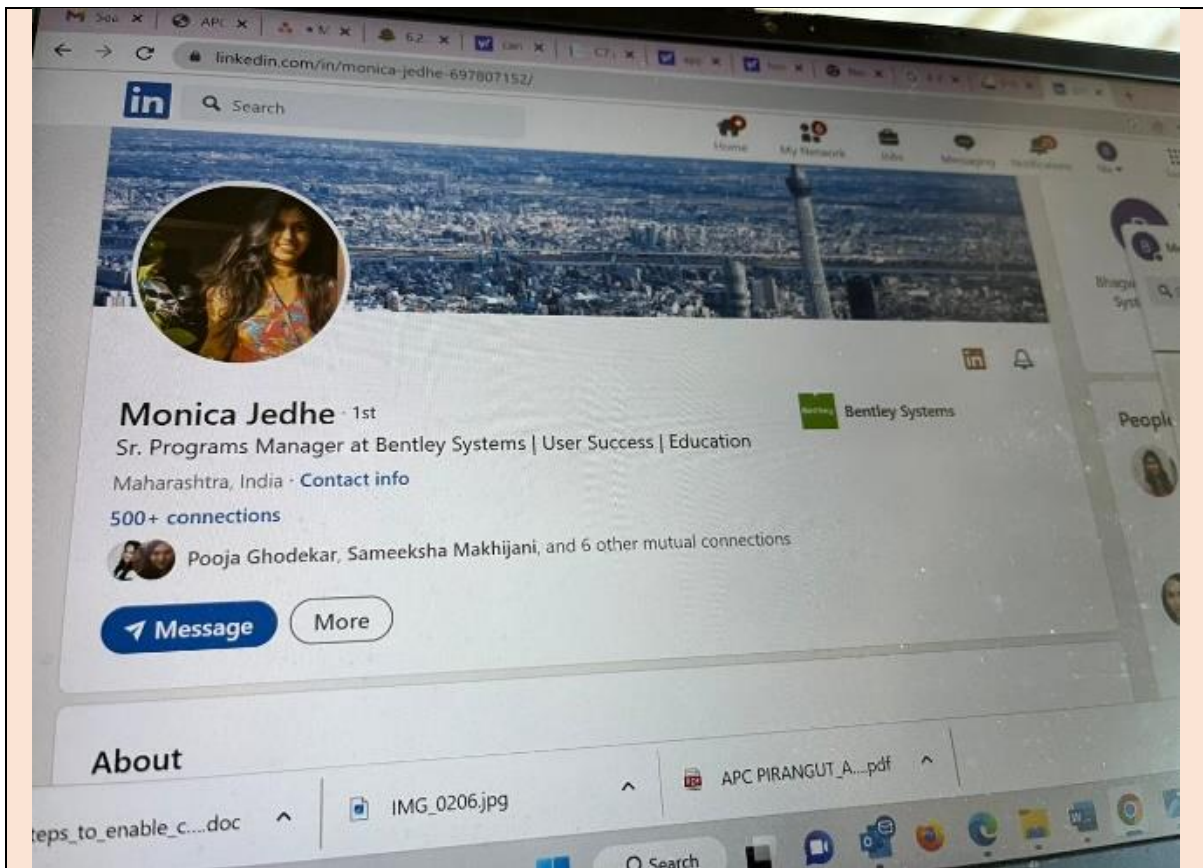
M Sea × APC × × 62 × × × × × ×

linkedin.com/in/monica-jedhe-697807152/

in Search

Home My Network Jobs Messaging Notifications Me

Monica Jedhe · 1st

Sr. Programs Manager at Bentley Systems | User Success | Education

Maharashtra, India · Contact info

500+ connections

Pooja Ghodekar, Sameeksha Makhijani, and 6 other mutual connections

Message More

Bentley Systems

People

About

teps_to_enable_c....doc

IMG_0206.jpg

APC PIRANGUT_A....pdf

Search